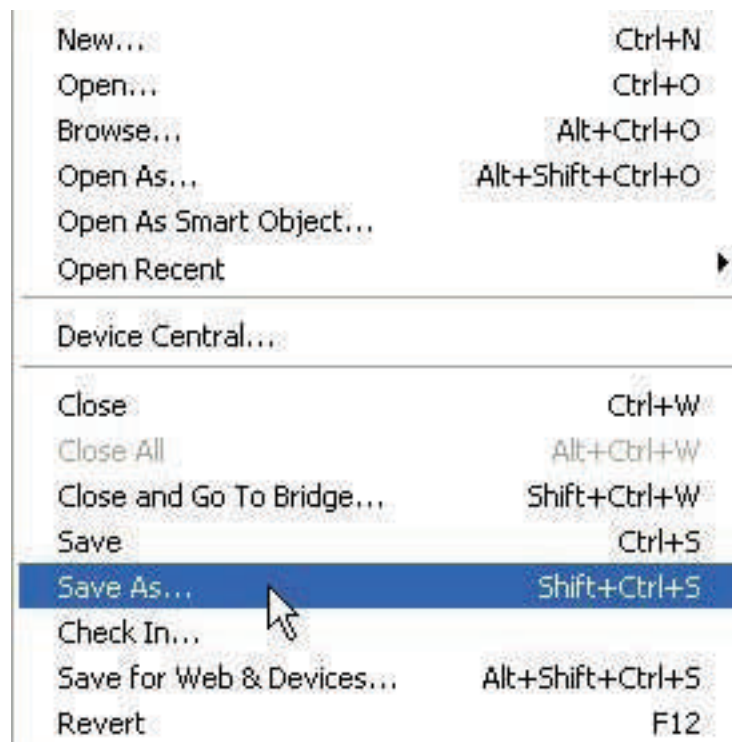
New... Ctrl+N
Open... Ctrl+O
Browse... Alt+Ctrl+O
Open As... Alt+Shift+Ctrl+O
Open As Smart Object...
Open Recent

Device Central...

Close Ctrl+W
Close All Alt+Ctrl+W
Close and Go To Bridge... Shift+Ctrl+W
Save Ctrl+S
Save As... Shift+Ctrl+S
Check In...
Save for Web & Devices... Alt+Shift+Ctrl+S
Revert F12